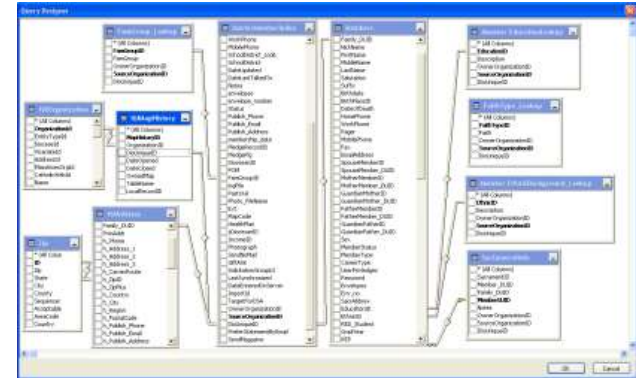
Query Designer

FamilyGroup_Lookup
* (All Columns)
FamGroupID
FamGroup
OwnerOrganizationID
SourceOrganizationID
DisUniqueID

tblOrganization
* (All Columns)
OrganizationID
EntityTypeID
DiocesanID
VicariateID
AddressID
ParishionerDupID
CatholicArticle
Name

tblAddHistory
* (All Columns)
MapHistoryID
OrganizationID
DisUniqueID
DateOpened
DateClosed
OverallMap
TableName
LocalRecordID

tblAddress
Family_DUID
Pobox
Phone
Address_1
Address_2
Address_3
CarrierRoute
Zip
ZipPlus
Country
City
Region
PostalCode
Publish_Phone
Publish_Email
Publish_Address

City
* (All Colum
ID
Zip
State
City
County
Sequence
Acceptable
AreaCode
Country

Family Membership Details
WorkPhone
MobilePhone
SchoolEnrolment
SchoolDistrict
DateUpdated
DateLastTalkedTo
Notes
ArrivalDate
Envelope_Number
Status
Publish_Phone
Publish_Email
Publish_Address
MemberSince_Date
MergeRecordID
MergedTo
DiocesanID
POM
FamGroupID
DupFile
PhotoFileName
Photo_FileName
Ext
MapCode
HealthPlan
EDisplayID
IncomeID
Photograph
SendByMail
SMPAge
SubstanceAccepts
LastSyncedUnique
DataEnteredInServer
ImportID
TargetForUSA
OwnerOrganizationID
SourceOrganizationID
DisUniqueID
PrefersStatementByEmail
SendMagazine

Members
Family_DUID
Nickname
FirstName
MiddleName
LastName
Salutation
Suffix
BirthDate
BirthPlaceID
DateOfDeath
HomePhone
WorkPhone
Pager
MobilePhone
Fax
EmailAddress
SpouseMemberID
SpouseMember_DUID
MotherMemberID
MotherMember_DUID
GuardianMotherID
GuardianMother_DUID
FatherMemberID
FatherMember_DUID
GuardianFatherID
GuardianFather_DUID
Sex
MemberStatus
MemberType
CareerType
UsesPrivileges
Password
Envelopes
Env_no
SocsAddress
EducationID
EthnicID
RBE_Student
GradYear
EID

Member_EducationLookup
* (All Columns)
EducationID
Description
OwnerOrganizationID
SourceOrganizationID
DisUniqueID

FaithType_Lookup
* (All Columns)
FaithTypeID
Faith
OwnerOrganizationID
SourceOrganizationID
DisUniqueID

Member_OfficeManagement_Lookup
* (All Columns)
OfficeID
Description
OwnerOrganizationID
SourceOrganizationID
DisUniqueID

SacramentInfo
* (All Columns)
SacramentID
Member_DUID
Family_DUID
MemberDUID
Name
OwnerOrganizationID
SourceOrganizationID
DisUniqueID

OK
Cancel